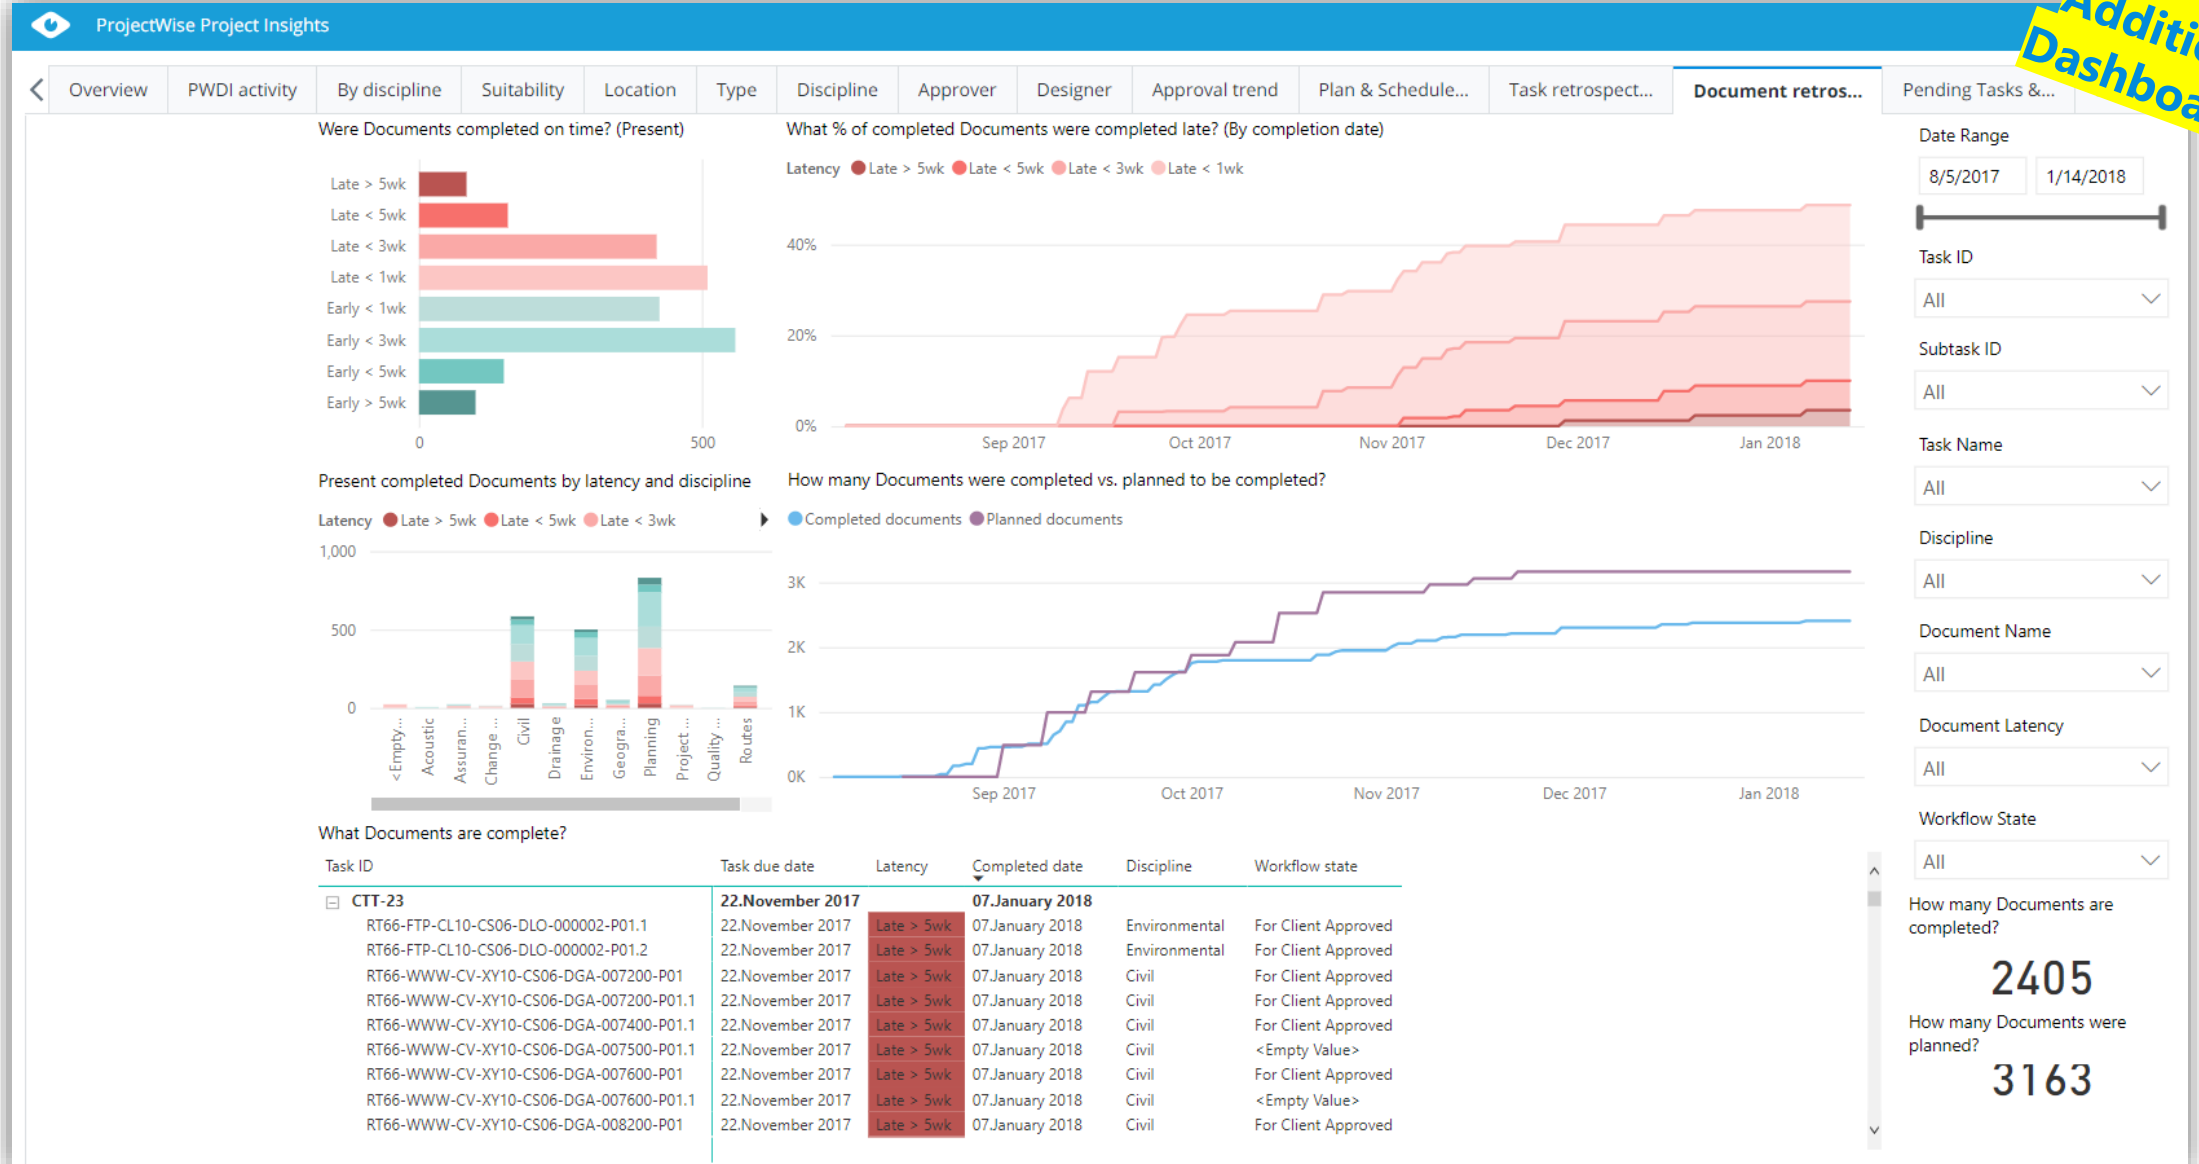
ProjectWise Project Insights

Additi Dashboa

Overview | PWDI activity | By discipline | Suitability | Location | Type | Discipline | Approver | Designer | Approval trend | Plan & Schedule... | Task retrospect... | Document retros... | Pending Tasks &...

Were Documents completed on time? (Present)

Late > 5wk
Late < 5wk
Late < 3wk
Late < 1wk
Early < 1wk
Early < 3wk
Early < 5wk
Early > 5wk
0
500

What % of completed Documents were completed late? (By completion date)

Latency ● Late > 5wk ● Late < 5wk ● Late < 3wk ● Late < 1wk

40%
20%
0%
Sep 2017
Oct 2017
Nov 2017
Dec 2017
Jan 2018

Present completed Documents by latency and discipline

Latency ● Late > 5wk ● Late < 5wk ● Late < 3wk

1,000
500
0
<Empty...
Acoustic
Assuran...
Change ...
Civil
Drainage
Environ...
Geogra...
Planning
Project ...
Quality ...
Routes

How many Documents were completed vs. planned to be completed?

● Completed documents ● Planned documents

3K
2K
1K
0K
Sep 2017
Oct 2017
Nov 2017
Dec 2017
Jan 2018

What Documents are complete?

| Task ID | Task due date | Latency | Completed date | Discipline | Workflow state |
|---|---|---|---|---|---|
| ⊟ CTT-23 | 22.November 2017 | | 07.January 2018 | | |
| RT66-FTP-CL10-CS06-DLO-000002-P01.1 | 22.November 2017 | Late > 5wk | 07.January 2018 | Environmental | For Client Approved |
| RT66-FTP-CL10-CS06-DLO-000002-P01.2 | 22.November 2017 | Late > 5wk | 07.January 2018 | Environmental | For Client Approved |
| RT66-WWW-CV-XY10-CS06-DGA-007200-P01 | 22.November 2017 | Late > 5wk | 07.January 2018 | Civil | For Client Approved |
| RT66-WWW-CV-XY10-CS06-DGA-007200-P01.1 | 22.November 2017 | Late > 5wk | 07.January 2018 | Civil | For Client Approved |
| RT66-WWW-CV-XY10-CS06-DGA-007400-P01.1 | 22.November 2017 | Late > 5wk | 07.January 2018 | Civil | For Client Approved |
| RT66-WWW-CV-XY10-CS06-DGA-007500-P01.1 | 22.November 2017 | Late > 5wk | 07.January 2018 | Civil | <Empty Value> |
| RT66-WWW-CV-XY10-CS06-DGA-007600-P01 | 22.November 2017 | Late > 5wk | 07.January 2018 | Civil | For Client Approved |
| RT66-WWW-CV-XY10-CS06-DGA-007600-P01.1 | 22.November 2017 | Late > 5wk | 07.January 2018 | Civil | <Empty Value> |
| RT66-WWW-CV-XY10-CS06-DGA-008200-P01 | 22.November 2017 | Late > 5wk | 07.January 2018 | Civil | For Client Approved |

Date Range
8/5/2017
1/14/2018
Task ID
All
Subtask ID
All
Task Name
All
Discipline
All
Document Name
All
Document Latency
All
Workflow State
All

How many Documents are completed?
2405
How many Documents were planned?
3163